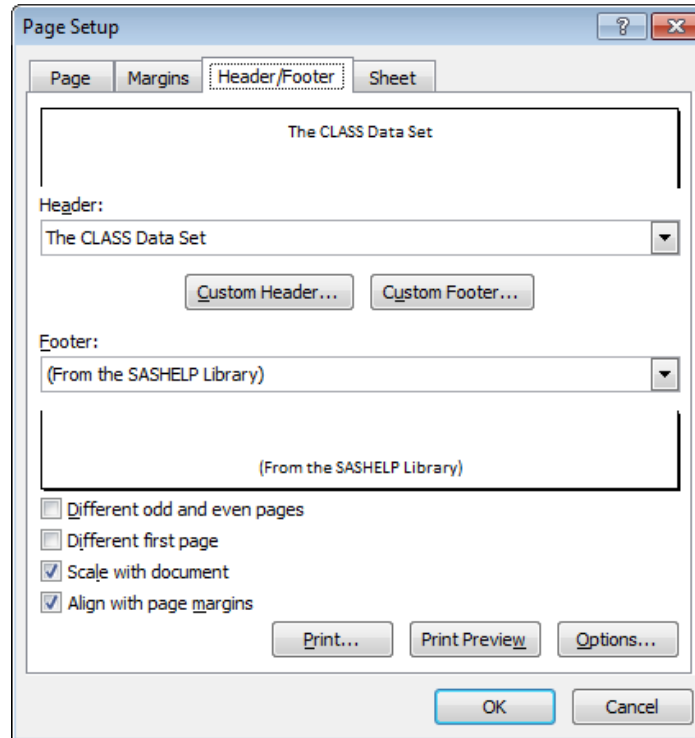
Page Setup

?

Page

Margins

Header/Footer

Sheet

The CLASS Data Set

Header:

The CLASS Data Set

Custom Header...

Custom Footer...

Footer:

(From the SASHELP Library)

(From the SASHELP Library)

Different odd and even pages

Different first page

Scale with document

Align with page margins

Print...

Print Preview

Options...

OK

Cancel